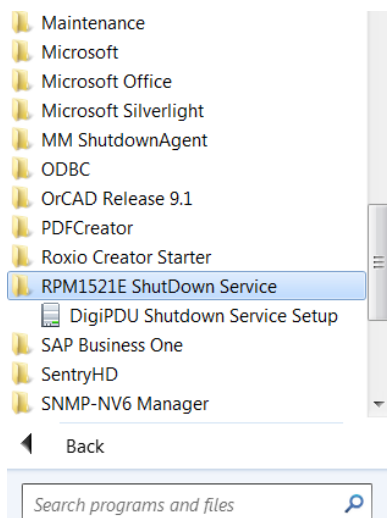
Maintenance
Microsoft
Microsoft Office
Microsoft Silverlight
MM ShutdownAgent
ODBC
OrCAD Release 9.1
PDFCreator
Roxio Creator Starter
RPM1521E ShutDown Service
DigiPDU Shutdown Service Setup
SAP Business One
SentryHD
SNMP-NV6 Manager
Back
Search programs and files